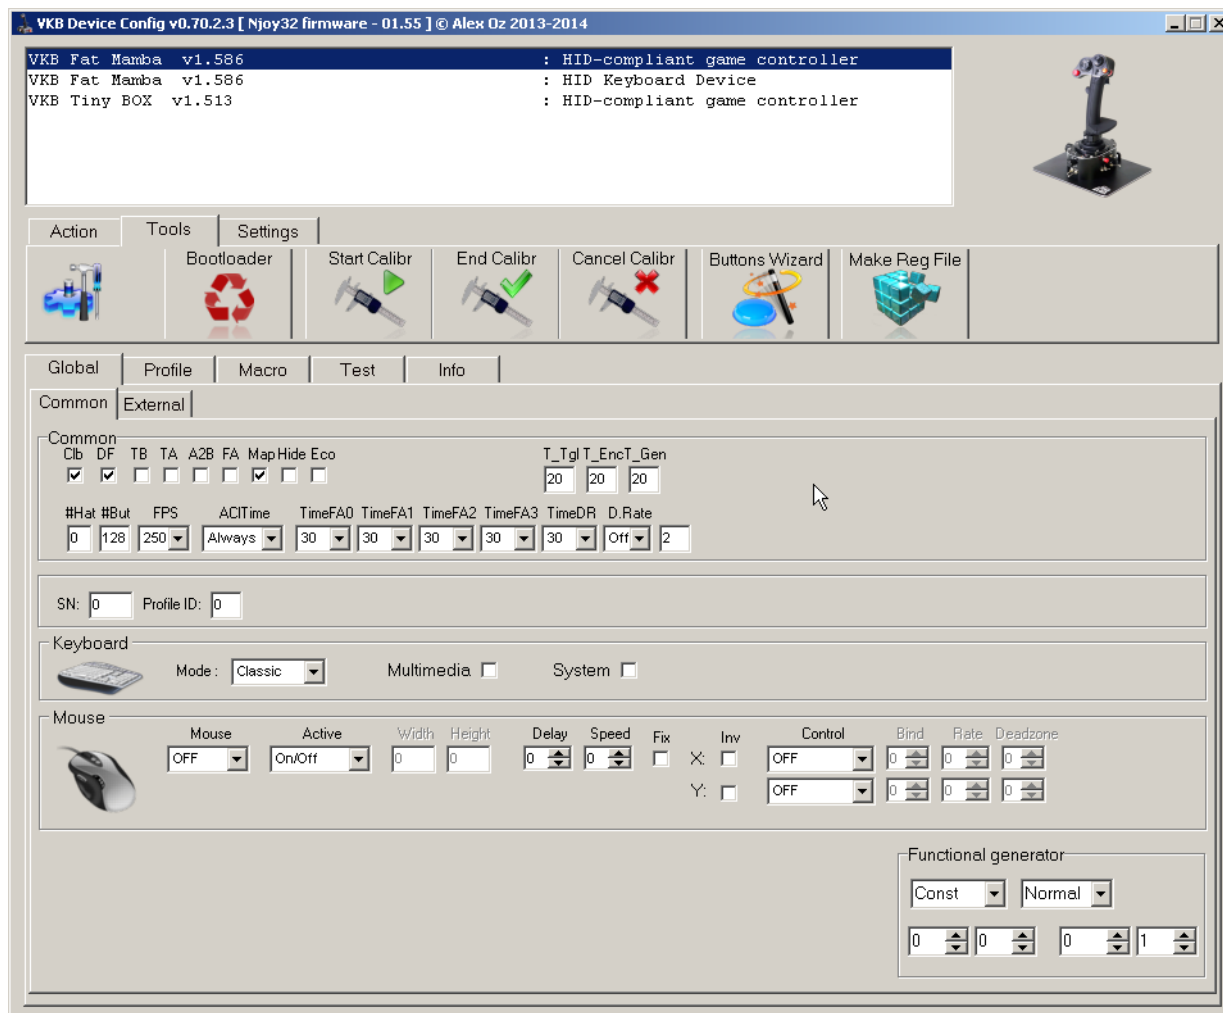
VKB Device Config v0.70.2.3 [ Njoy32 firmware - 01.55 ] © Alex Oz 2013-2014

VKB Fat Mamba v1.586 : HID-compliant game controller
VKB Fat Mamba v1.586 : HID Keyboard Device
VKB Tiny BOX v1.513 : HID-compliant game controller

Action Tools Settings

Bootloader Start Calibr End Calibr Cancel Calibr Buttons Wizard Make Reg File

Global Profile Macro Test Info

Common External

Common
Clb DF TB TA A2B FA Map Hide Eco
T_Tgl T_Enc T_Gen
20 20 20

#Hat #But FPS ACITime TimeFA0 TimeFA1 TimeFA2 TimeFA3 TimeDR D.Rate
0 128 250 Always 30 30 30 30 30 Off 2

SN: 0 Profile ID: 0

Keyboard
Mode : Classic Multimedia System

Mouse
Mouse Active Width Height Delay Speed Fix Inv Control Bind Rate Deadzone
OFF On/Off 0 0 0 0 X: OFF 0 0 0
Y: OFF 0 0 0

Functional generator
Const Normal
0 0 0 1